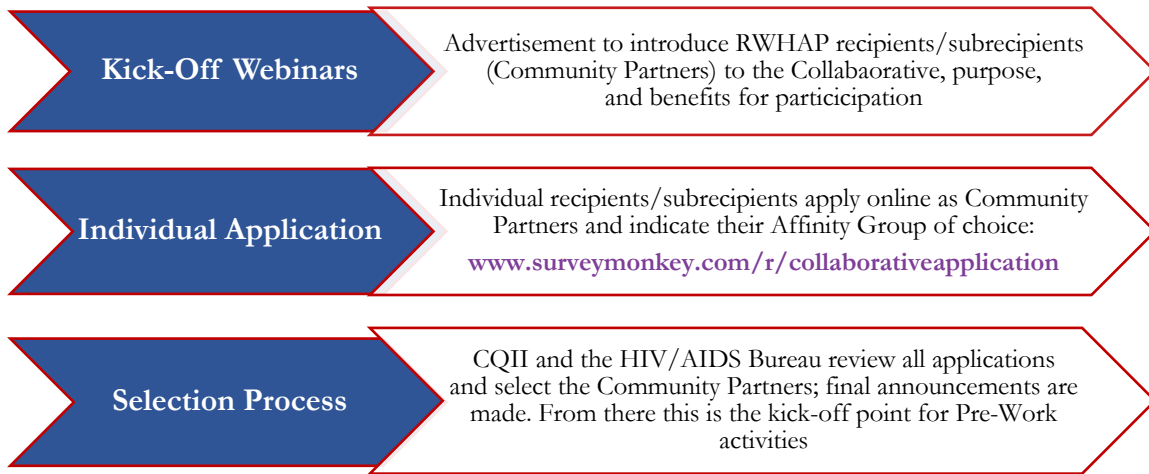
Kick-Off Webinars

Advertisement to introduce RWHAP recipients/subrecipients (Community Partners) to the Collabaorative, purpose, and benefits for particicipation

Individual Application

Individual recipients/subrecipients apply online as Community Partners and indicate their Affinity Group of choice: www.surveymonkey.com/r/collaborativeapplication

Selection Process

CQII and the HIV/AIDS Bureau review all applications and select the Community Partners; final announcements are made. From there this is the kick-off point for Pre-Work activities